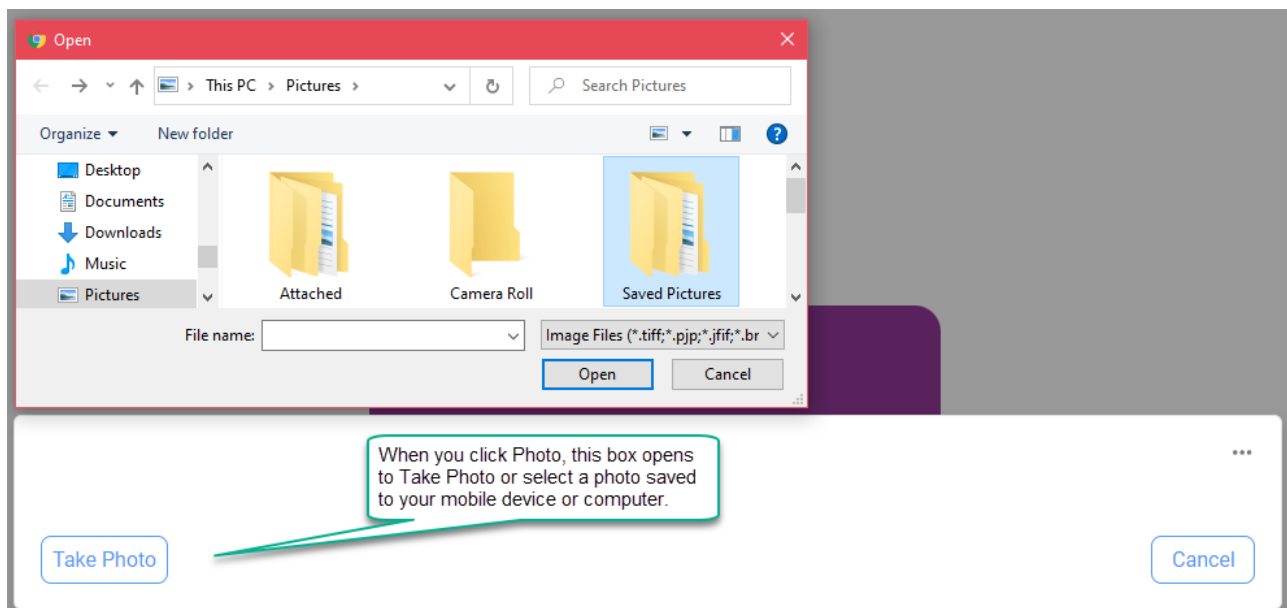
Open

This PC > Pictures >

Search Pictures

Organize ▾ New folder

Desktop
Documents
Downloads
Music
Pictures

Attached
Camera Roll
Saved Pictures

File name:

Image Files (*.tiff;*.pjp;*.jfif;*.br

Open Cancel

When you click Photo, this box opens to Take Photo or select a photo saved to your mobile device or computer.

...

Take Photo

Cancel